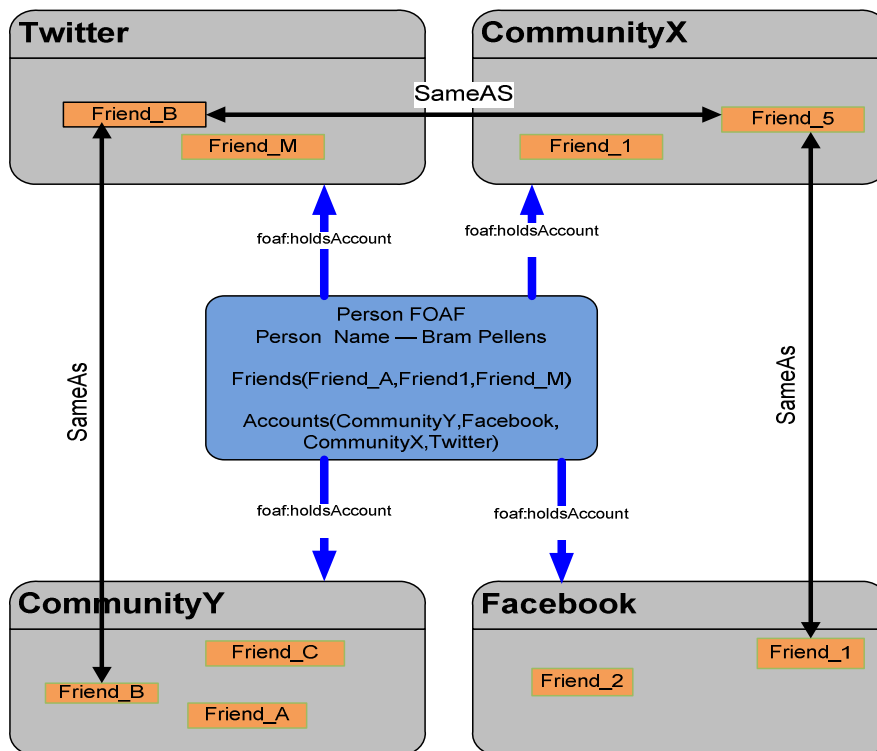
Twitter

Friend_B

Friend_M

CommunityX

SameAS

Friend_5

Friend_1

foaf:holdsAccount

foaf:holdsAccount

Person FOAF
Person Name — Bram Pellens

Friends(Friend_A,Friend1,Friend_M)

Accounts(CommunityY,Facebook, CommunityX,Twitter)

SameAs

SameAs

foaf:holdsAccount

foaf:holdsAccount

CommunityY

Friend_C

Friend_B

Friend_A

Facebook

Friend_1

Friend_2